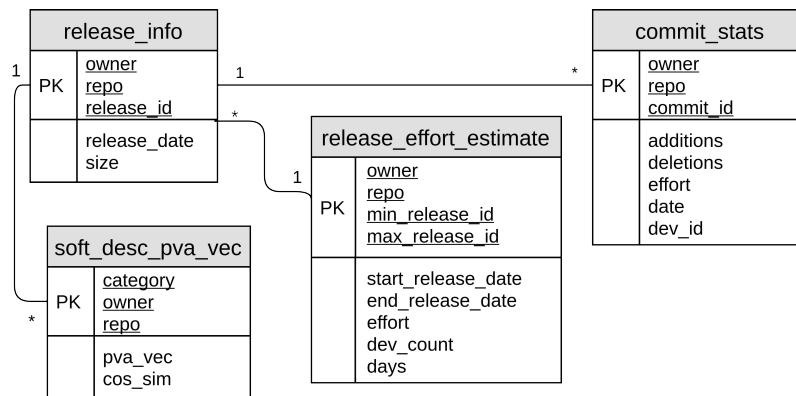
release_info

| PK | owner<br>repo<br>release_id |
|---|---|
| | release_date<br>size |

commit_stats

| PK | owner<br>repo<br>commit_id |
|---|---|
| | additions<br>deletions<br>effort<br>date<br>dev_id |

release_effort_estimate

| PK | owner<br>repo<br>min_release_id<br>max_release_id |
|---|---|
| | start_release_date<br>end_release_date<br>effort<br>dev_count<br>days |

soft_desc_pva_vec

| PK | category<br>owner<br>repo |
|---|---|
| | pva_vec<br>cos_sim |

1
1
*
*
1
*